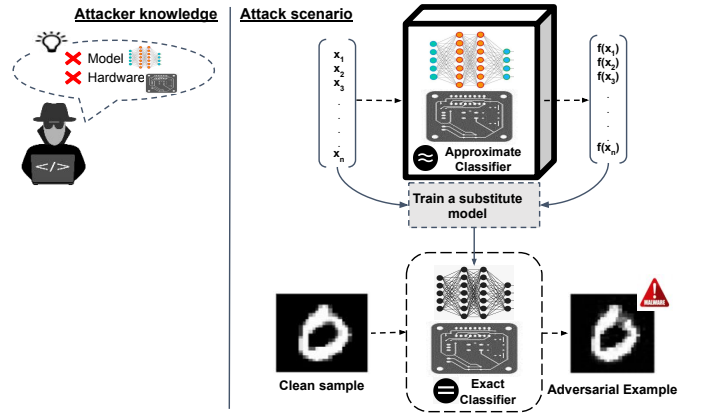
Attacker knowledge

Model
Hardware

</>

Attack scenario

$x_1$
$x_2$
$x_3$
.
.
.
.
$x_n$

Approximate Classifier

$f(x_1)$
$f(x_2)$
$f(x_3)$
.
.
.
.
$f(x_n)$

Train a substitute model

Clean sample

Exact Classifier

Adversarial Example

MALWARE